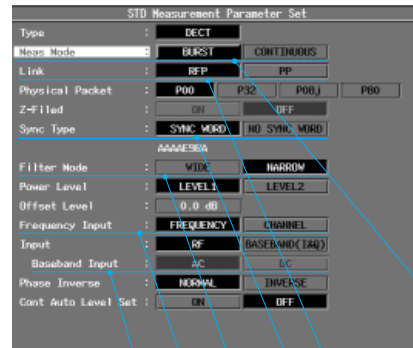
STD Measurement Parameter Set

Type : DECT

Meas Mode : BURST CONTINUOUS

Link : RFP PP

Physical Packet : P00 P32 P08j P80

Z-Filed : ON OFF

Sync Type : SYNC WORD NO SYNC WORD

AAAAE98A

Filter Mode : WIDE NARROW

Power Level : LEVEL1 LEVEL2

Offset Level : 0.0 dB

Frequency Input : FREQUENCY CHANNEL

Input : RF BASEBAND(I&Q)

Baseband Input : AC DC

Phase Inverse : NORMAL INVERSE

Cont Auto Level Set : ON OFF